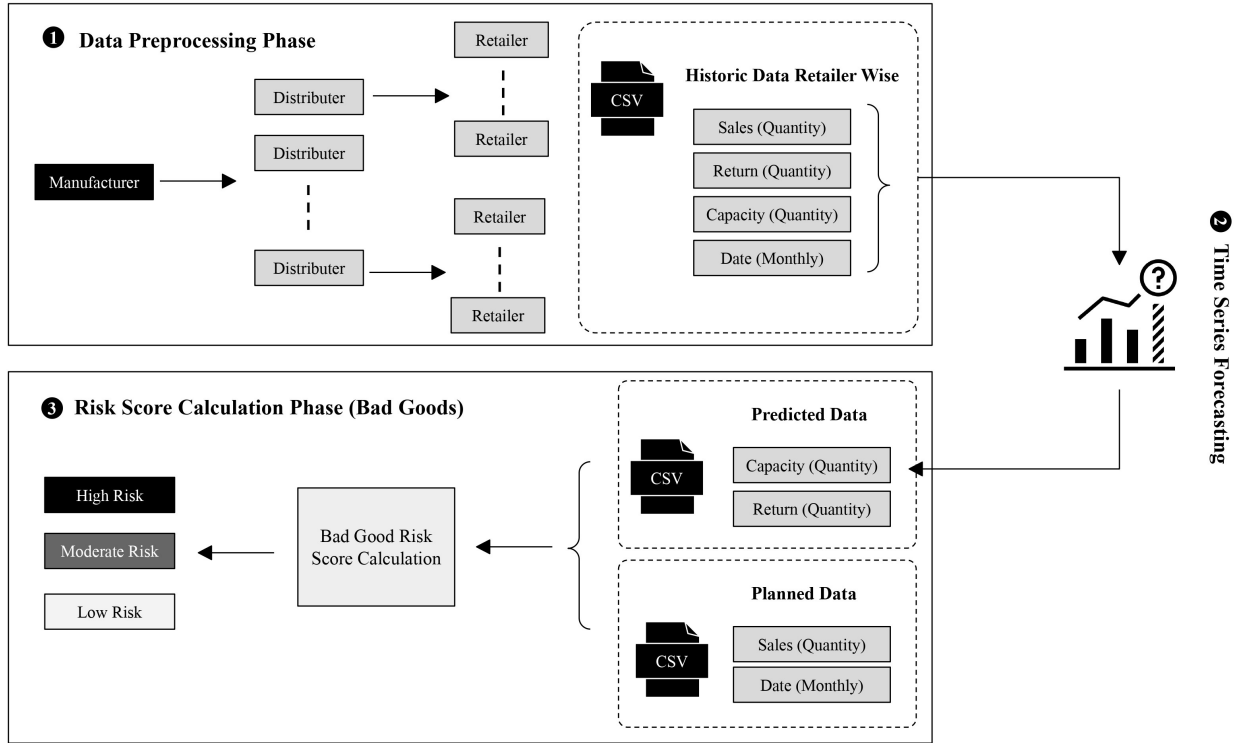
❶ Data Preprocessing Phase

Manufacturer

Distributer

Distributer

Distributer

Retailer

Retailer

Retailer

Retailer

CSV

Historic Data Retailer Wise

Sales (Quantity)

Return (Quantity)

Capacity (Quantity)

Date (Monthly)

❷ Time Series Forecasting

❸ Risk Score Calculation Phase (Bad Goods)

High Risk

Moderate Risk

Low Risk

Bad Good Risk Score Calculation

Predicted Data

CSV

Capacity (Quantity)

Return (Quantity)

Planned Data

CSV

Sales (Quantity)

Date (Monthly)